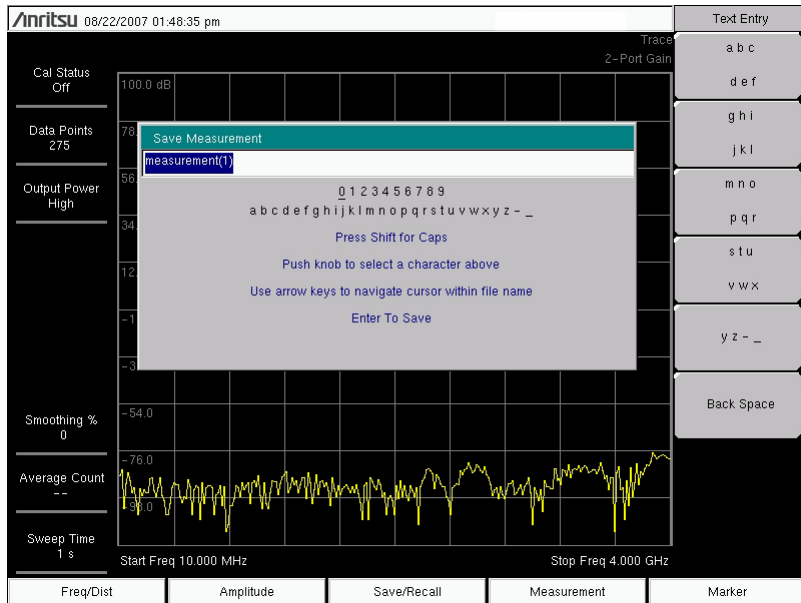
/Inritsu 08/22/2007 01:48:35 pm

Text Entry

Trace
2-Port Gain

Cal Status
Off

Data Points
275

Output Power
High

100.0 dB

78.

56.

34.

12.

-1

-3

-54.0

-76.0

-98.0

Save Measurement

measurement(1)

0 1 2 3 4 5 6 7 8 9
a b c d e f g h i j k l m n o p q r s t u v w x y z - _

Press Shift for Caps

Push knob to select a character above

Use arrow keys to navigate cursor within file name

Enter To Save

Smoothing %
0

Average Count
--

Sweep Time
1 s

Start Freq 10.000 MHz

Stop Freq 4.000 GHz

a b c
d e f

g h i
j k l

m n o
p q r

s t u
v w x

y z - _

Back Space

Freq/Dist

Amplitude

Save/Recall

Measurement

Marker